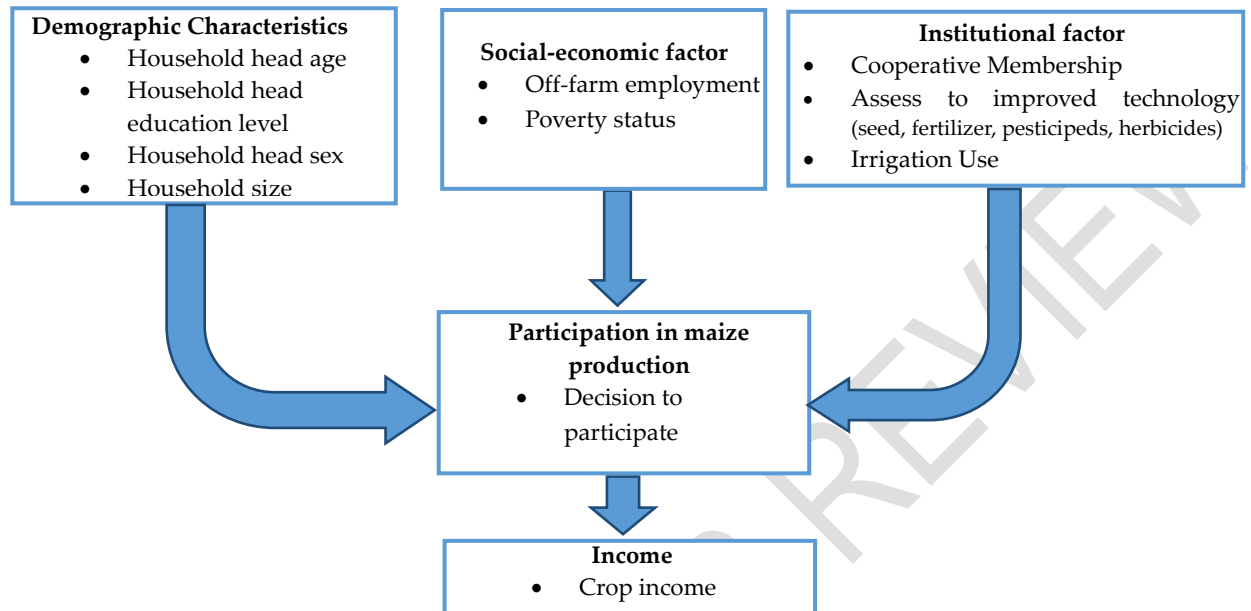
**Demographic Characteristics**
- Household head age
- Household head education level
- Household head sex
- Household size

**Social-economic factor**
- Off-farm employment
- Poverty status

**Institutional factor**
- Cooperative Membership
- Assess to improved technology (seed, fertilizer, pesticipeds, herbicides)
- Irrigation Use

**Participation in maize production**
- Decision to participate

**Income**
- Crop income

REVIEW